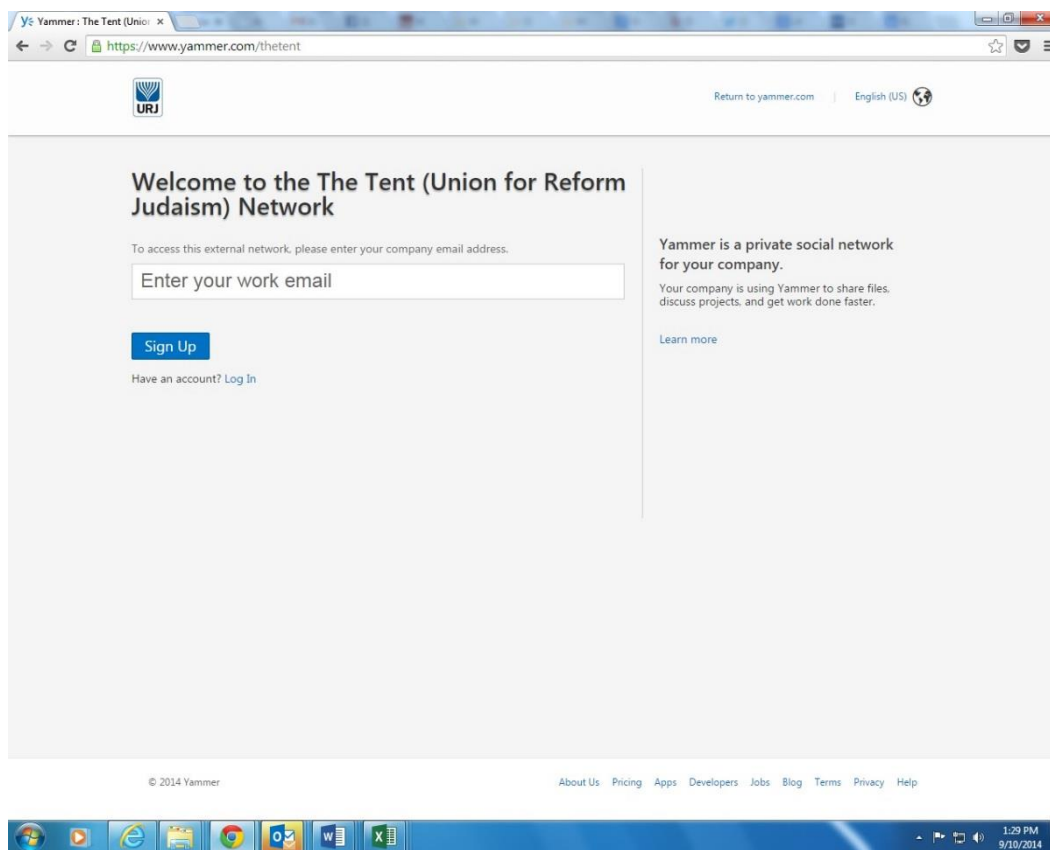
Yammer : The Tent (Unior ×

https://www.yammer.com/thetent

URJ

Return to yammer.com | English (US)

Welcome to the The Tent (Union for Reform Judaism) Network

To access this external network, please enter your company email address.

Enter your work email

Sign Up

Have an account? Log In

Yammer is a private social network for your company.

Your company is using Yammer to share files, discuss projects, and get work done faster.

Learn more

© 2014 Yammer

About Us Pricing Apps Developers Jobs Blog Terms Privacy Help

1:29 PM
9/10/2014